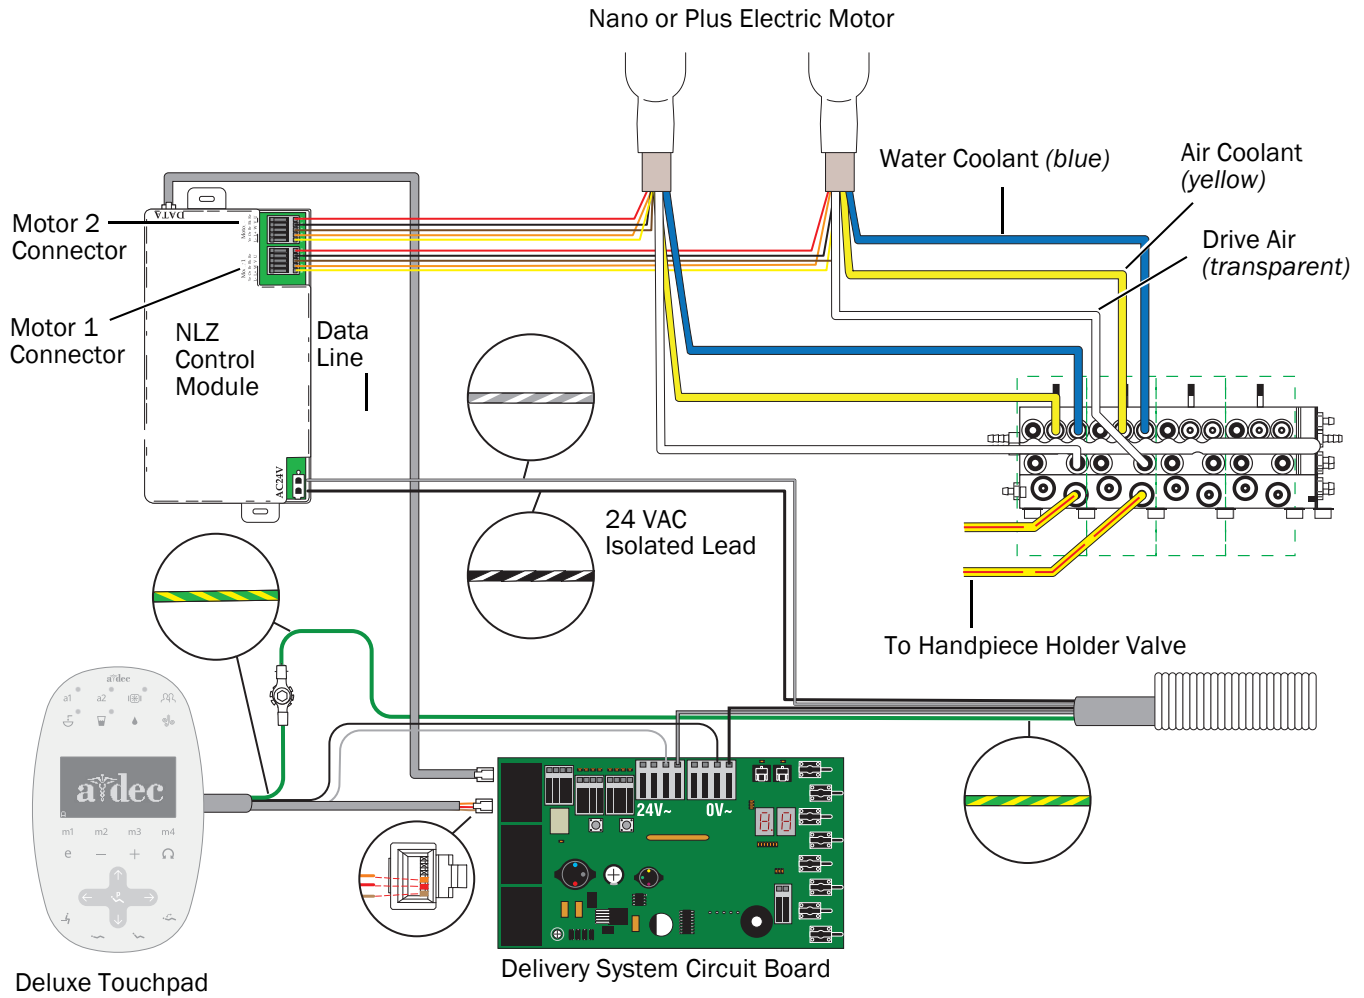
Nano or Plus Electric Motor

Water Coolant *(blue)*

Air Coolant *(yellow)*

Drive Air *(transparent)*

Motor 2 Connector

Motor 1 Connector

DATA

NLZ Control Module

Data Line

AC24V

24 VAC Isolated Lead

To Handpiece Holder Valve

a-dec

a1 a2

m1 m2 m3 m4

24V~ 0V~

Deluxe Touchpad

Delivery System Circuit Board